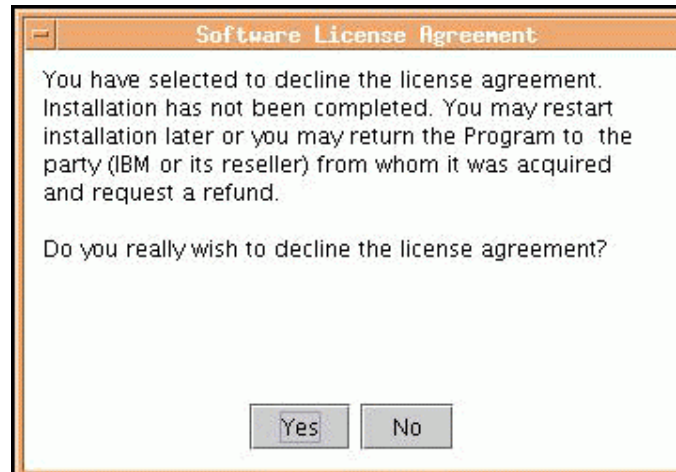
Software License Agreement

You have selected to decline the license agreement. Installation has not been completed. You may restart installation later or you may return the Program to the party (IBM or its reseller) from whom it was acquired and request a refund.

Do you really wish to decline the license agreement?

Yes

No